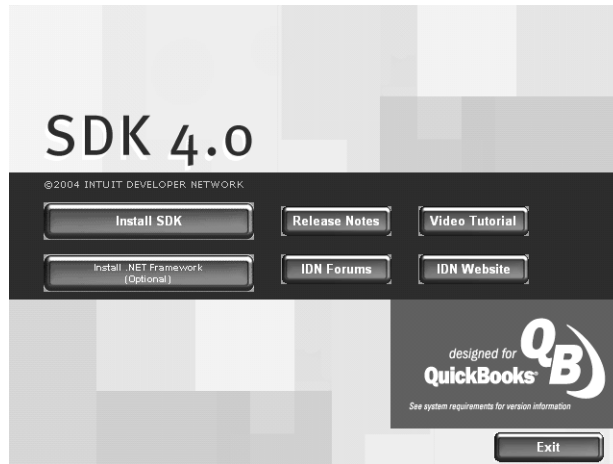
SDK 4.0

©2004 INTUIT DEVELOPER NETWORK

Install SDK

Release Notes

Video Tutorial

Install .NET Framework (Optional)

IDN Forums

IDN Website

designed for QuickBooks QB

See system requirements for version information

Exit